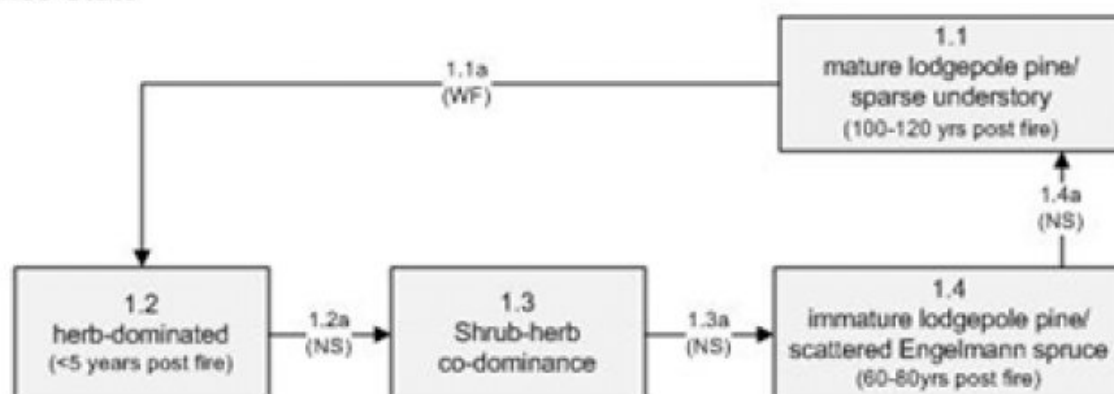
1.1
mature lodgepole pine/
sparse understory
(100-120 yrs post fire)

1.1a
(WF)

1.4a
(NS)

1.2
herb-dominated
(<5 years post fire)

1.2a
(NS)

1.3
Shrub-herb
co-dominance

1.3a
(NS)

1.4
immature lodgepole pine/
scattered Engelmann spruce
(60-80yrs post fire)